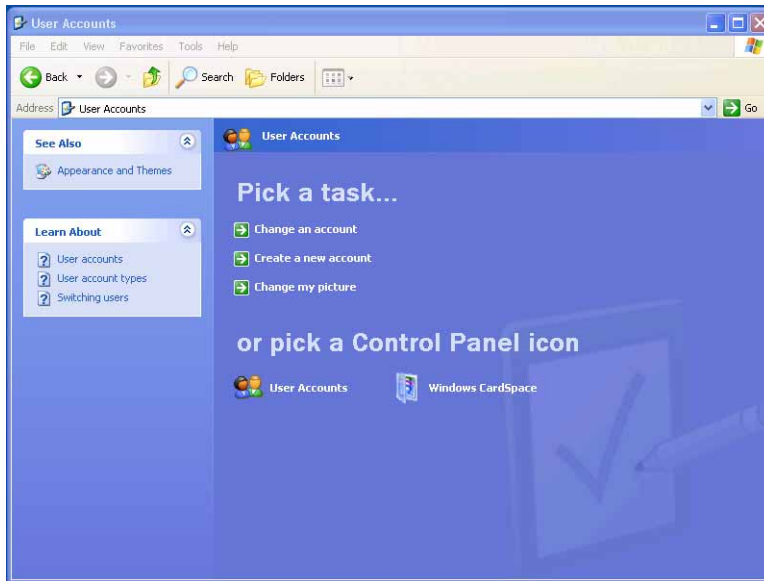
User Accounts

File Edit View Favorites Tools Help

Back Search Folders

Address User Accounts

Go

See Also

Appearance and Themes

Learn About

User accounts
User account types
Switching users

User Accounts

Pick a task...

Change an account

Create a new account

Change my picture

or pick a Control Panel icon

User Accounts

Windows CardSpace